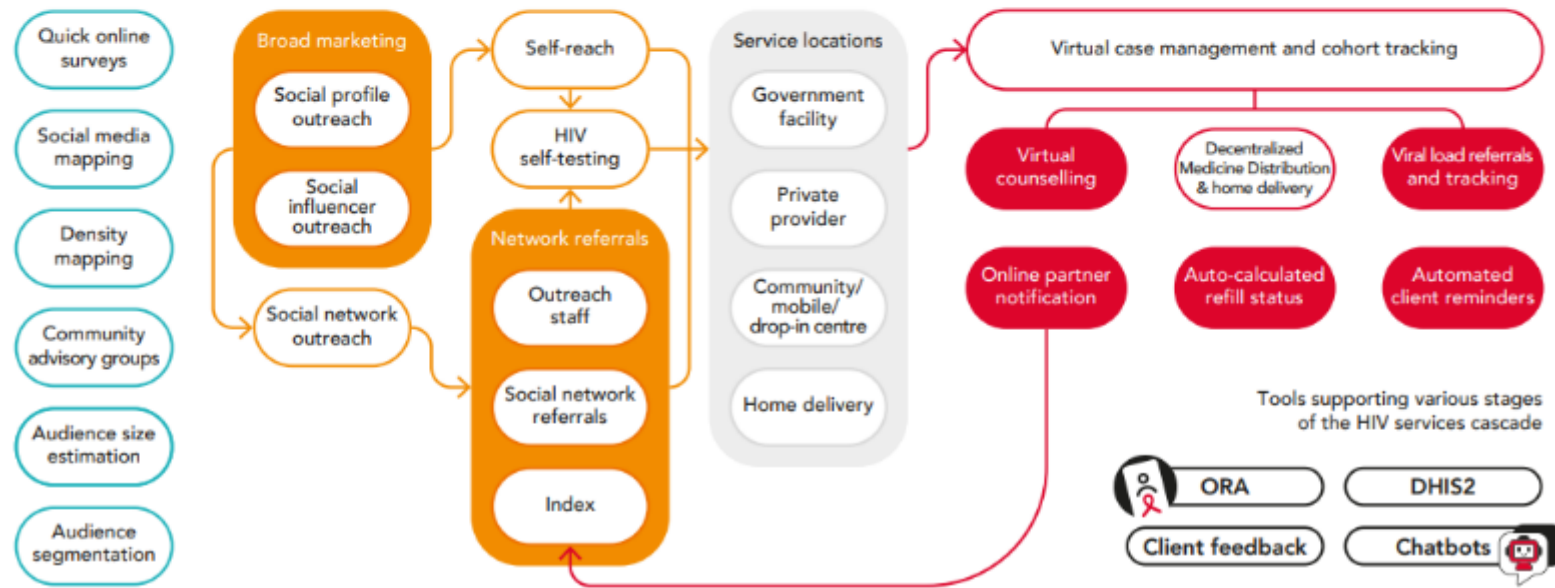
Quick online surveys

Social media mapping

Density mapping

Community advisory groups

Audience size estimation

Audience segmentation

Broad marketing

Social profile outreach

Social influencer outreach

Social network outreach

Self-reach

HIV self-testing

Network referrals

Outreach staff

Social network referrals

Index

Service locations

Government facility

Private provider

Community/ mobile/ drop-in centre

Home delivery

Virtual case management and cohort tracking

Virtual counselling

Decentralized Medicine Distribution & home delivery

Viral load referrals and tracking

Online partner notification

Auto-calculated refill status

Automated client reminders

Tools supporting various stages of the HIV services cascade

ORA

DHIS2

Client feedback

Chatbots